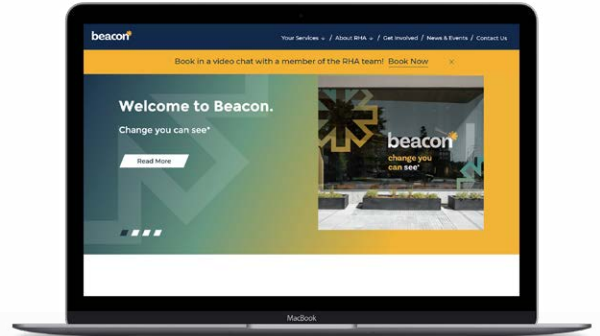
beacon

Your Services / About RHA / Get Involved / News & Events / Contact Us

Book in a video chat with a member of the RHA team! Book Now ×

Welcome to Beacon.

Change you can see*

Read More

beacon

change you can see*

MacBook